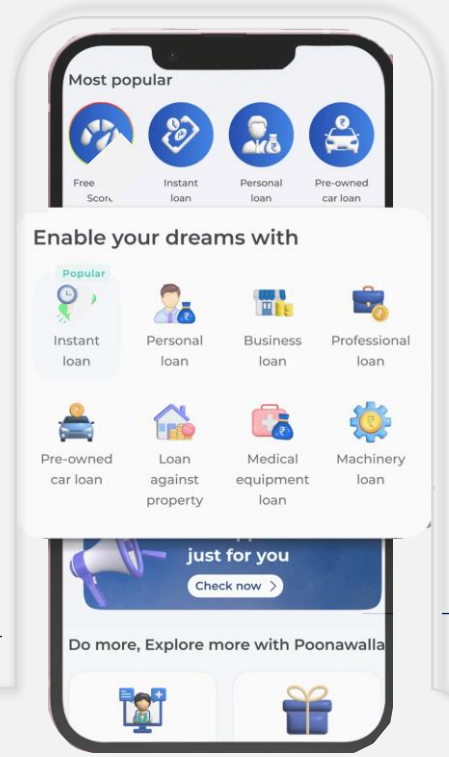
Most popular

Free Scor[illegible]

Instant loan

Personal loan

Pre-owned car loan

Enable your dreams with

Popular

Instant loan

Personal loan

Business loan

Professional loan

Pre-owned car loan

Loan against property

Medical equipment loan

Machinery loan

just for you

Check now >

Do more, Explore more with Poonawalla